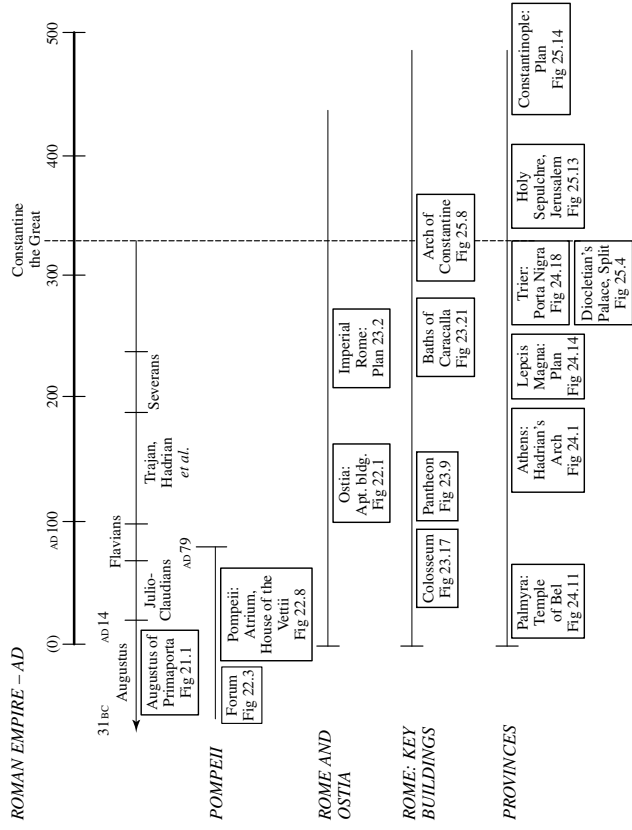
ROMAN EMPIRE – AD

(0)
AD 100
200
300
400
500

31 BC
Augustus
AD 14
Julio-Claudians
Flavians
AD 79
Trajan, Hadrian *et al.*
Severans
Constantine the Great

Augustus of Primaporta Fig 21.1

POMPEII

Forum Fig 22.3

Pompeii: Atrium, House of the Vettii Fig 22.8

ROME AND OSTIA

Ostia: Apt. bldg. Fig 22.1

Imperial Rome: Plan 23.2

ROME: KEY BUILDINGS

Colosseum Fig 23.17

Pantheon Fig 23.9

Baths of Caracalla Fig 23.21

Arch of Constantine Fig 25.8

PROVINCES

Palmyra: Temple of Bel Fig 24.11

Athens: Hadrian's Arch Fig 24.1

Lepcis Magna: Plan Fig 24.14

Trier: Porta Nigra Fig 24.18

Diocletian's Palace, Split Fig 25.4

Holy Sepulchre, Jerusalem Fig 25.13

Constantinople: Plan Fig 25.14